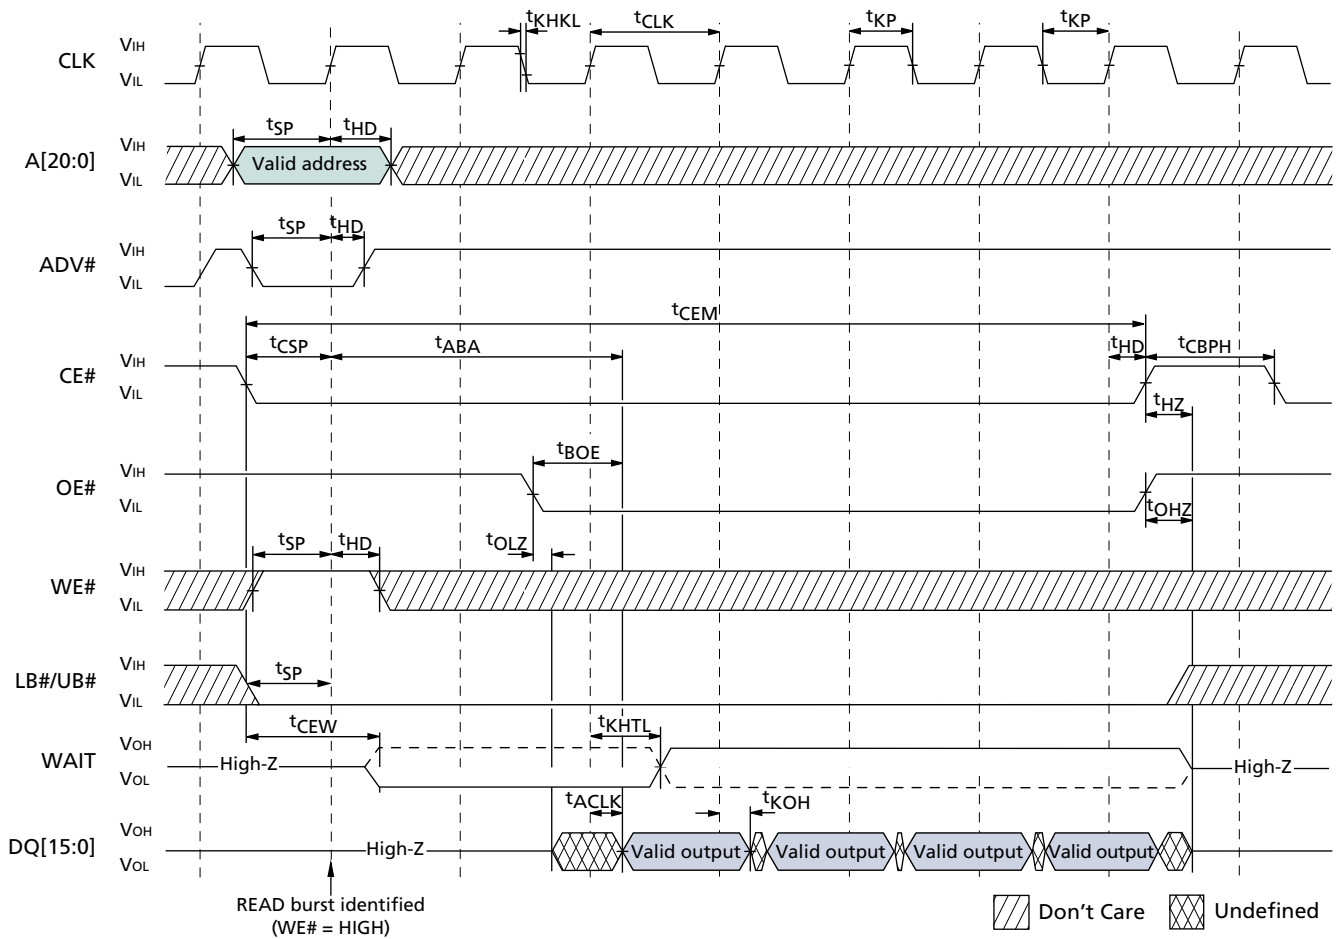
CLK $V_{IH}$ $V_{IL}$

$t_{KHKL}$ $t_{CLK}$ $t_{KP}$ $t_{KP}$

A[20:0] $V_{IH}$ $V_{IL}$

$t_{SP}$ $t_{HD}$

Valid address

ADV# $V_{IH}$ $V_{IL}$

$t_{SP}$ $t_{HD}$

$t_{CEM}$

CE# $V_{IH}$ $V_{IL}$

$t_{CSP}$ $t_{ABA}$ $t_{HD}$ $t_{CBPH}$ $t_{HZ}$

OE# $V_{IH}$ $V_{IL}$

$t_{BOE}$ $t_{OHZ}$

$t_{OLZ}$

WE# $V_{IH}$ $V_{IL}$

$t_{SP}$ $t_{HD}$

LB#/UB# $V_{IH}$ $V_{IL}$

$t_{SP}$

WAIT $V_{OH}$ $V_{OL}$

$t_{CEW}$ $t_{KHTL}$

High-Z High-Z

DQ[15:0] $V_{OH}$ $V_{OL}$

$t_{ACLK}$ $t_{KOH}$

High-Z Valid output Valid output Valid output Valid output

READ burst identified (WE# = HIGH)

Don’t Care Undefined